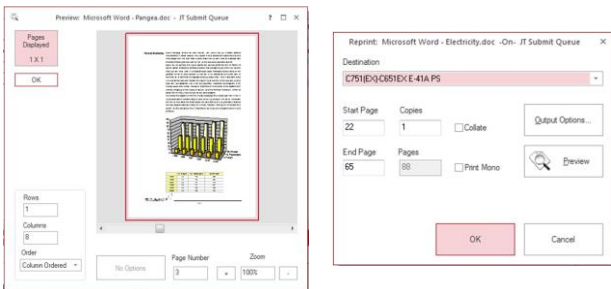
Preview: Microsoft Word - Pangea.doc - JT Submit Queue

?

Pages Displayed

1 X 1

OK

Rows

1

Columns

8

Order

Column Ordered

No Options

Page Number

3

+

Zoom

100%

-

Reprint: Microsoft Word - Electricity.doc -On- JT Submit Queue

Destination

C751(EX)-C651EX E-41A PS

Start Page

22

Copies

1

Collate

Output Options...

End Page

65

Pages

88

Print Mono

Preview

OK

Cancel